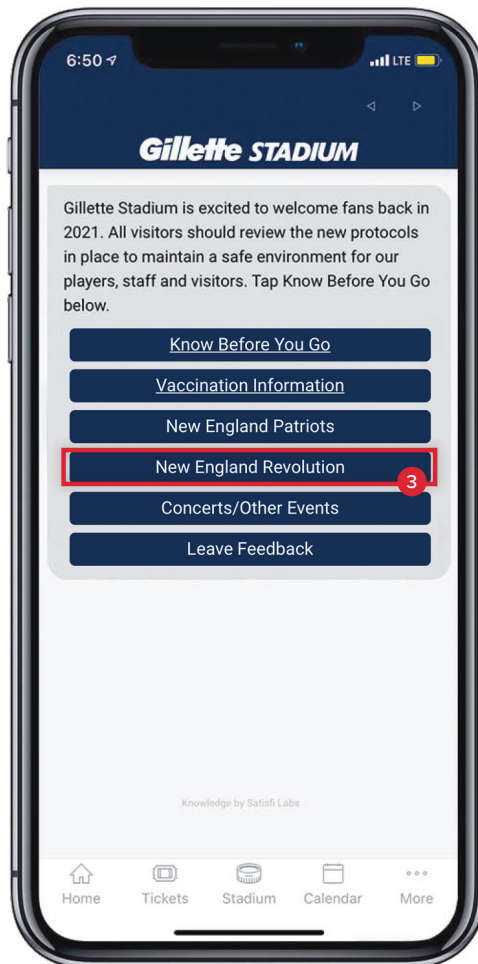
6:50

LTE

Gillette STADIUM

Gillette Stadium is excited to welcome fans back in 2021. All visitors should review the new protocols in place to maintain a safe environment for our players, staff and visitors. Tap Know Before You Go below.

Know Before You Go

Vaccination Information

New England Patriots

New England Revolution

3

Concerts/Other Events

Leave Feedback

Knowledge by Satisfi Labs

Home Tickets Stadium Calendar More